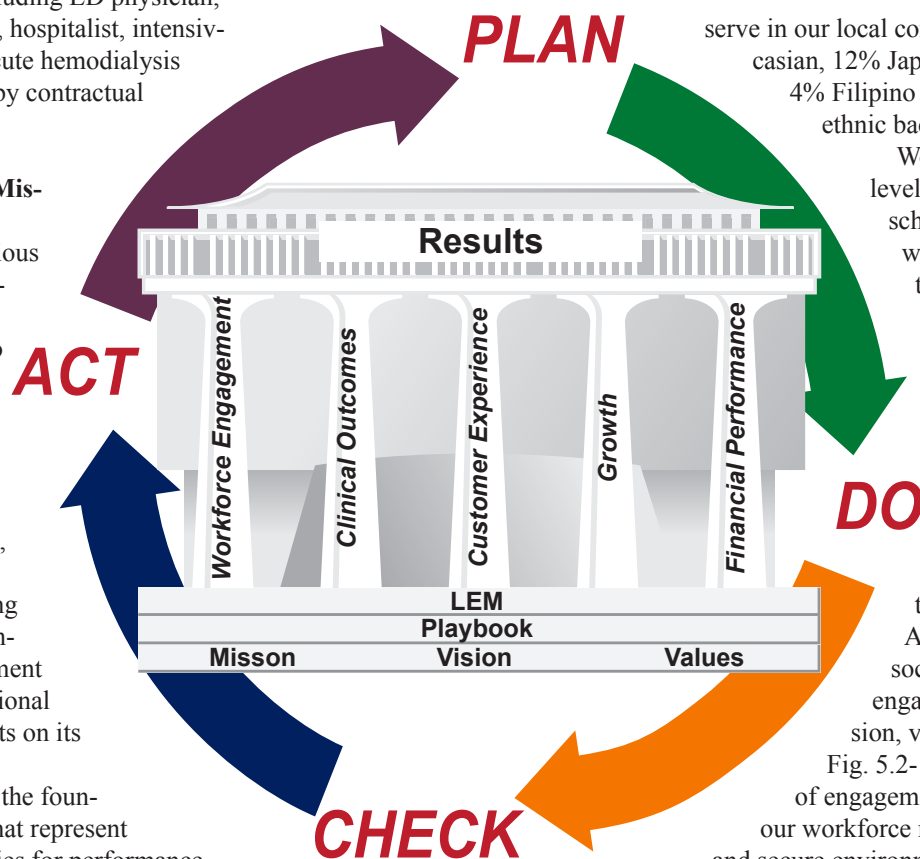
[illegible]uding ED physician, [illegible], hospitalist, intensiv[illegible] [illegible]cute hemodialysis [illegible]by contractual

Mis-

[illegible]ous

PLAN

serve in our local co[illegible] casian, 12% Jap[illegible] 4% Filipino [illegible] ethnic ba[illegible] W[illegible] level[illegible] sch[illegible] w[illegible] t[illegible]

Results

Workforce Engagement

Clinical Outcomes

Customer Experience

Growth

Financial Performance

ACT

DO

LEM

Playbook

Misson

Vision

Values

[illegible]ng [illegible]n- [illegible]ment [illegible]ional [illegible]ts on its

the foun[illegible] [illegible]at represent

t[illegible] A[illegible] soc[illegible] enga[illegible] sion, v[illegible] Fig. 5.2-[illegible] of engagem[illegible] our workforce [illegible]

CHECK